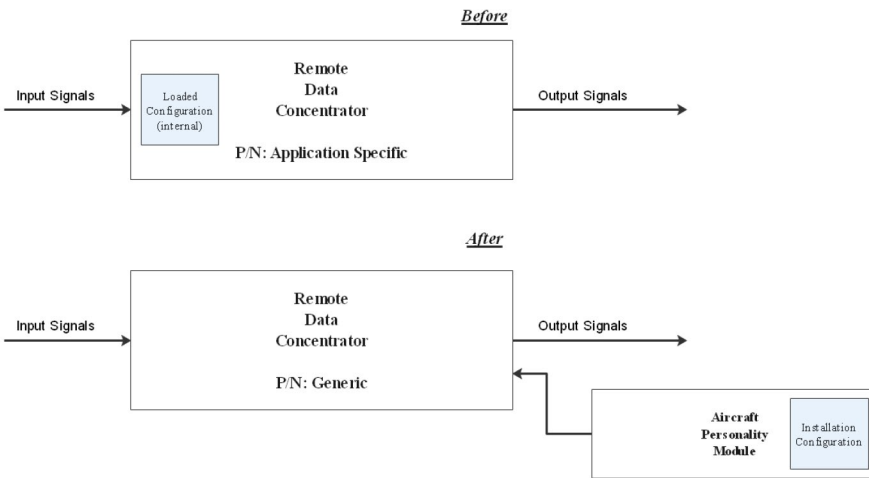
Before

Input Signals

Loaded Configuration (internal)

Remote Data Concentrator

P/N: Application Specific

Output Signals

After

Input Signals

Remote Data Concentrator

P/N: Generic

Output Signals

Aircraft Personality Module

Installation Configuration